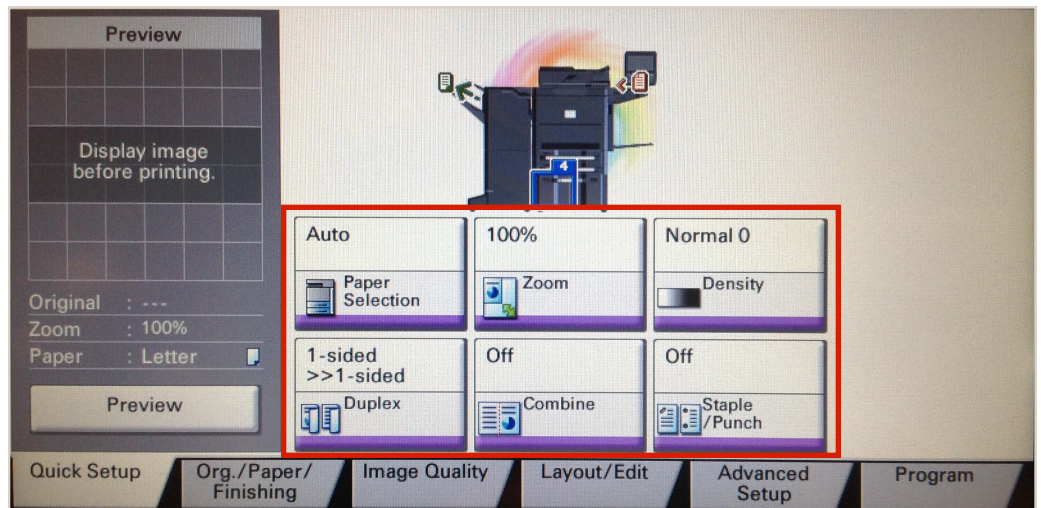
Preview

Display image before printing.

Original : ---
Zoom : 100%
Paper : Letter

Preview

4

Auto
Paper Selection

100%
Zoom

Normal 0
Density

1-sided >>1-sided
Duplex

Off
Combine

Off
Staple /Punch

Quick Setup
Org./Paper/ Finishing
Image Quality
Layout/Edit
Advanced Setup
Program